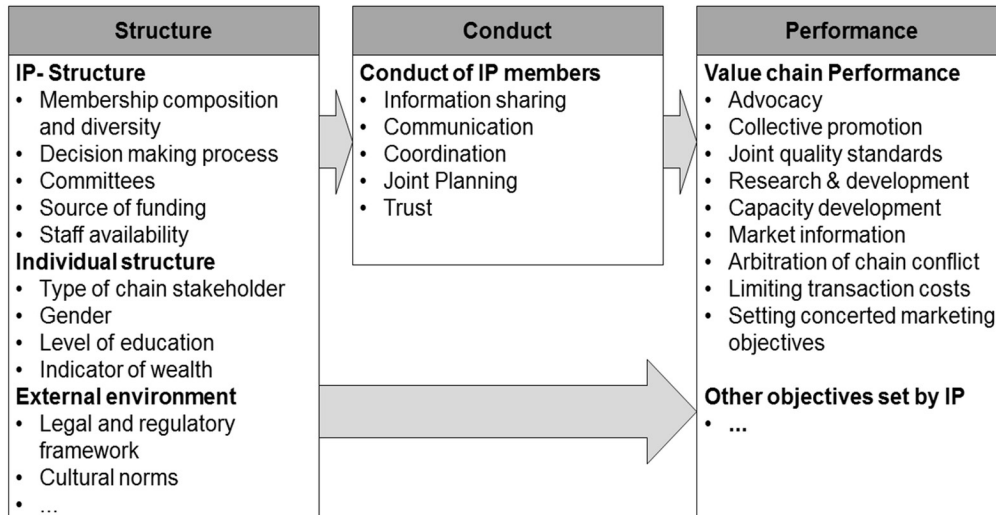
Structure

IP- Structure
- Membership composition and diversity
- Decision making process
- Committees
- Source of funding
- Staff availability

Individual structure
- Type of chain stakeholder
- Gender
- Level of education
- Indicator of wealth

External environment
- Legal and regulatory framework
- Cultural norms
- ...

Conduct

Conduct of IP members
- Information sharing
- Communication
- Coordination
- Joint Planning
- Trust

Performance

Value chain Performance
- Advocacy
- Collective promotion
- Joint quality standards
- Research & development
- Capacity development
- Market information
- Arbitration of chain conflict
- Limiting transaction costs
- Setting concerted marketing objectives

Other objectives set by IP
- ...